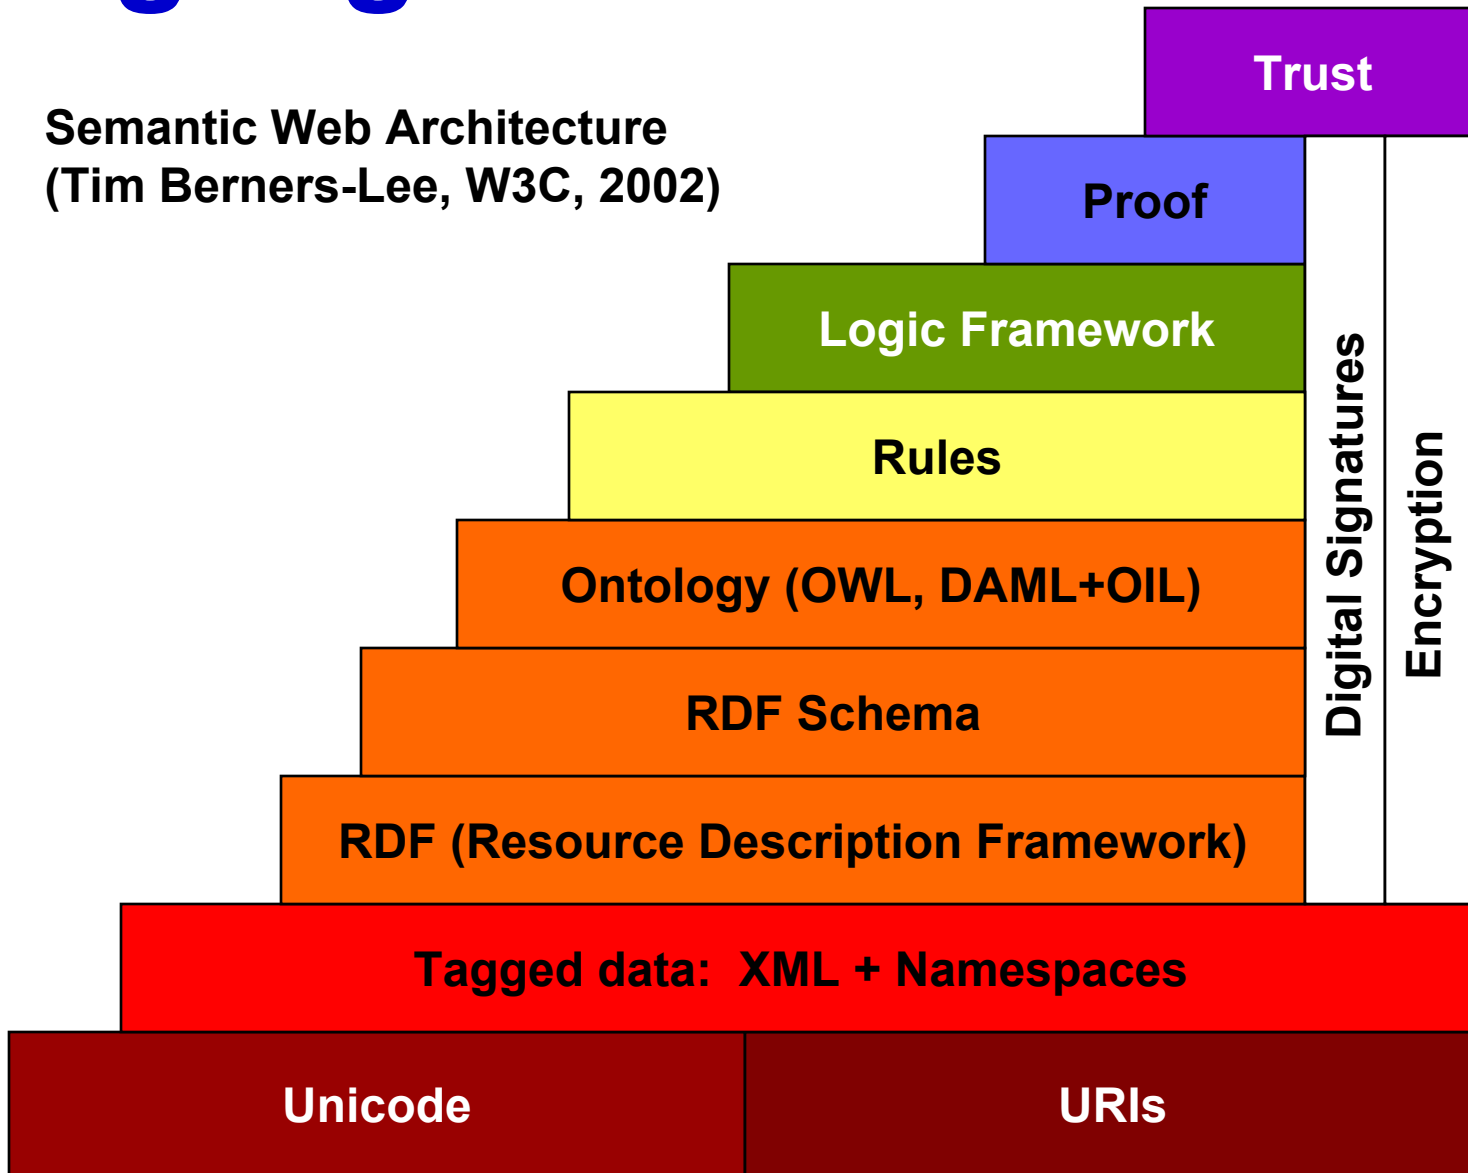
Semantic Web Architecture
(Tim Berners-Lee, W3C, 2002)

Trust

Proof

Logic Framework

Rules

Ontology (OWL, DAML+OIL)

RDF Schema

RDF (Resource Description Framework)

Digital Signatures

Encryption

Tagged data: XML + Namespaces

Unicode

URIs